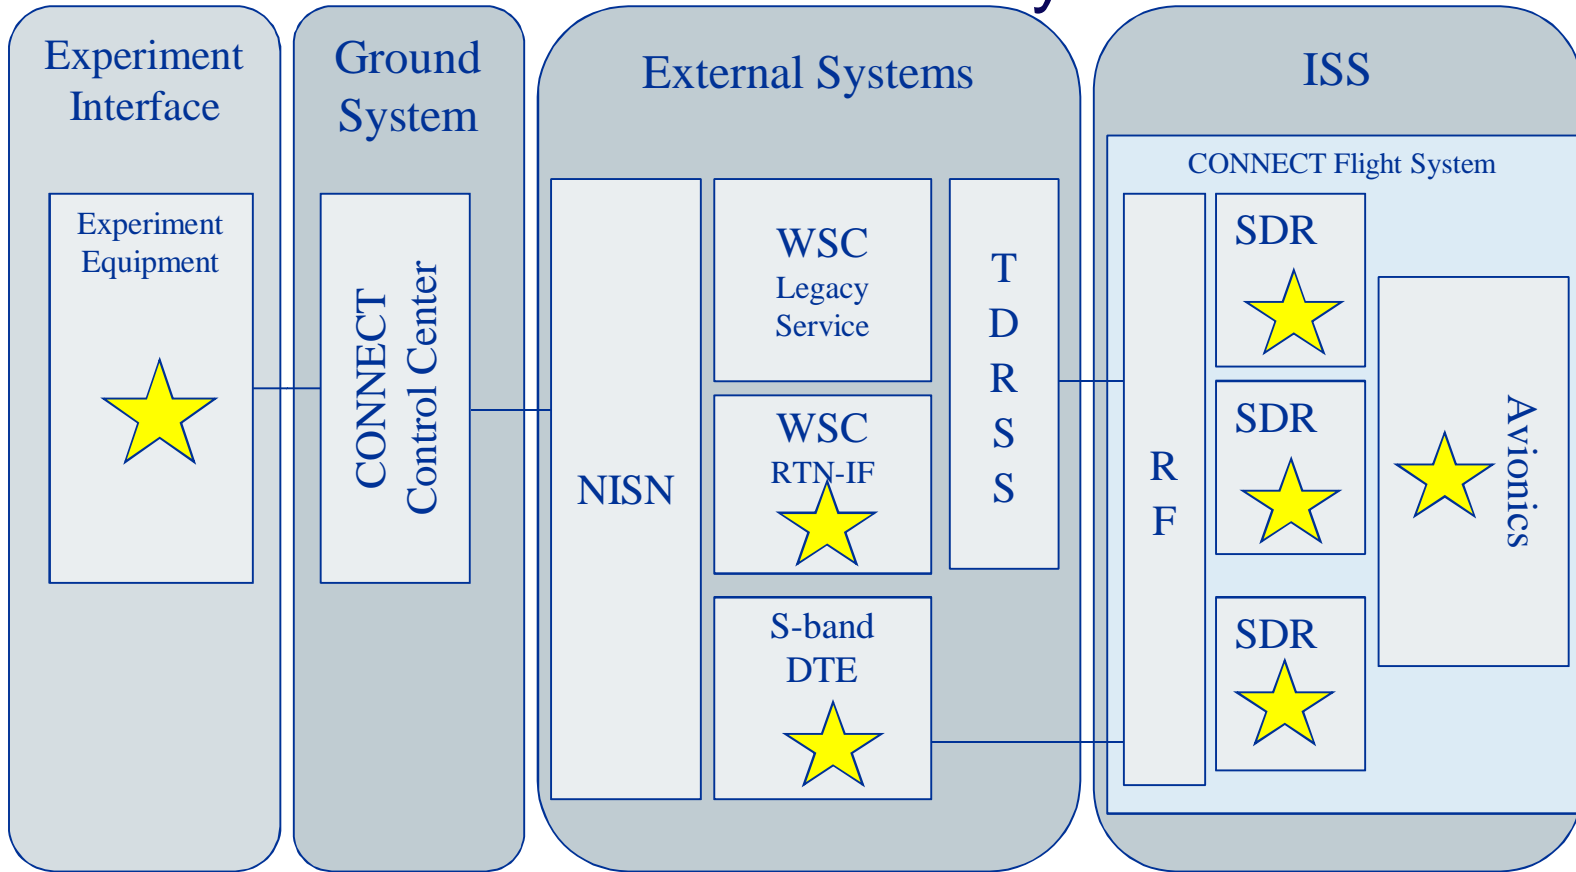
Experiment Interface

Experiment Equipment

Ground System

CONNECT Control Center

External Systems

NISN

WSC Legacy Service

WSC RTN-IF

S-band DTE

T D R S S

ISS

CONNECT Flight System

R F

SDR

SDR

SDR

Avionics